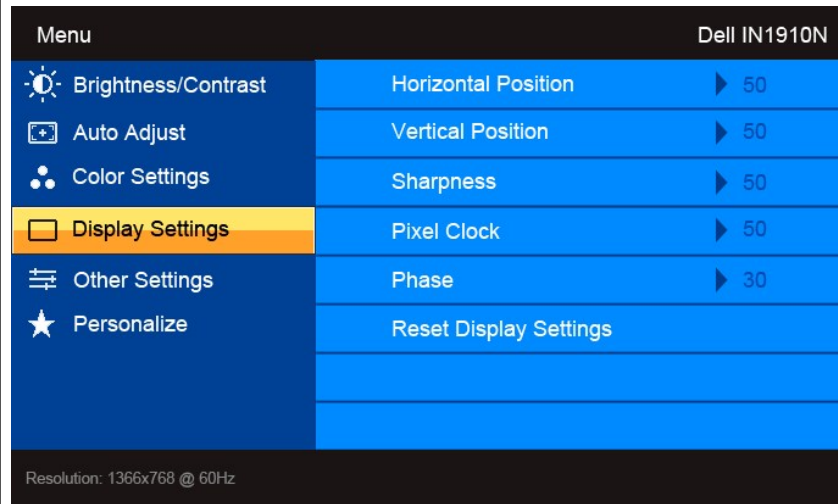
Menu
Dell IN1910N

Brightness/Contrast
Auto Adjust
Color Settings
Display Settings
Other Settings
Personalize

Horizontal Position 50
Vertical Position 50
Sharpness 50
Pixel Clock 50
Phase 30
Reset Display Settings

Resolution: 1366x768 @ 60Hz